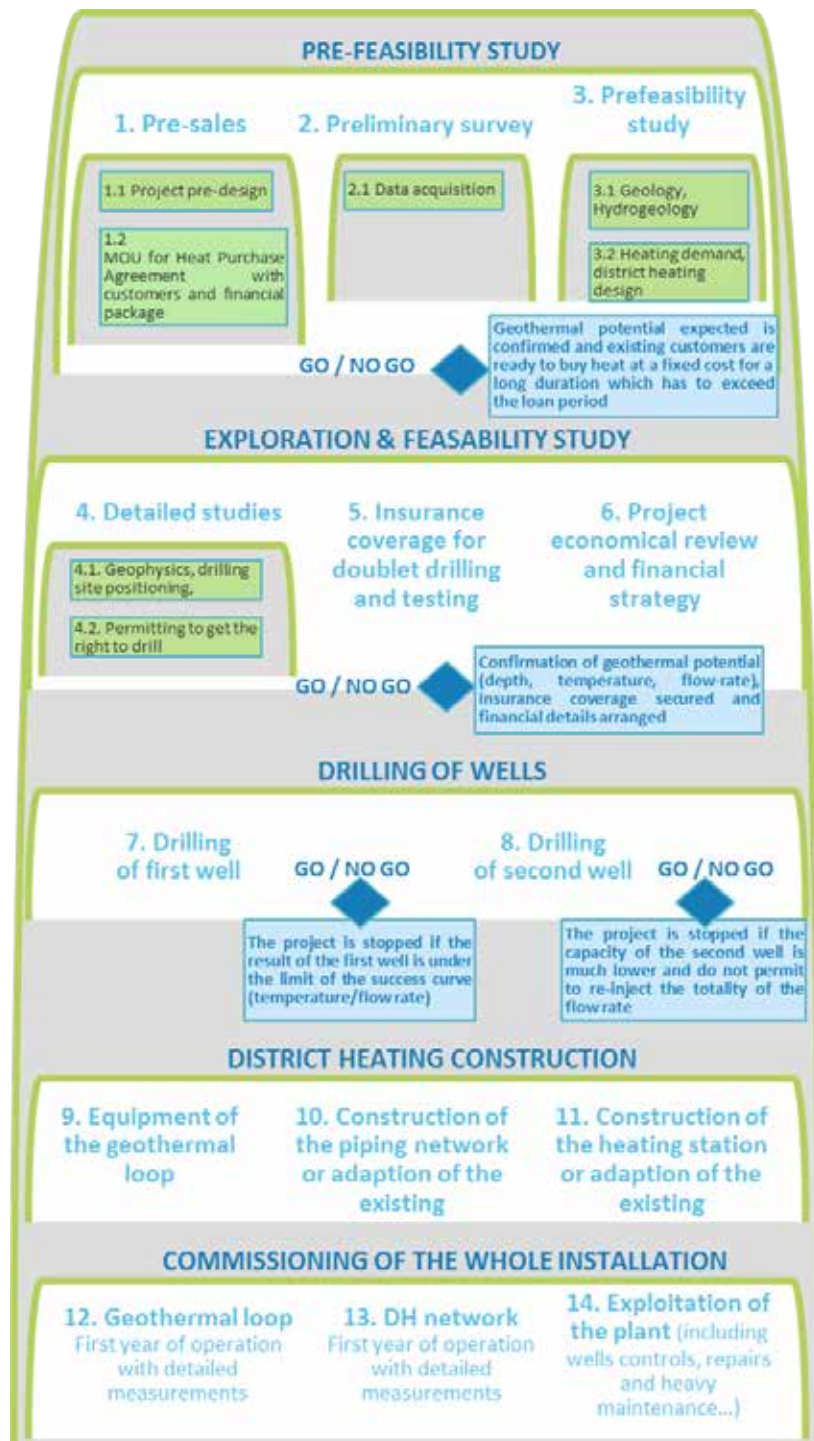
PRE-FEASIBILITY STUDY

1. Pre-sales

2. Preliminary survey

3. Prefeasibility study

1.1 Project pre-design

1.2 MOU for Heat Purchase Agreement with customers and financial package

2.1 Data acquisition

3.1 Geology, Hydrogeology

3.2 Heating demand, district heating design

GO / NO GO

Geothermal potential expected is confirmed and existing customers are ready to buy heat at a fixed cost for a long duration which has to exceed the loan period

EXPLORATION & FEASABILITY STUDY

4. Detailed studies

5. Insurance coverage for doublet drilling and testing

6. Project economical review and financial strategy

4.1. Geophysics, drilling site positioning,

4.2. Permitting to get the right to drill

GO / NO GO

Confirmation of geothermal potential (depth, temperature, flow-rate), insurance coverage secured and financial details arranged

DRILLING OF WELLS

7. Drilling of first well

GO / NO GO

8. Drilling of second well

GO / NO GO

The project is stopped if the result of the first well is under the limit of the success curve (temperature/flow rate)

The project is stopped if the capacity of the second well is much lower and do not permit to re-inject the totality of the flow rate

DISTRICT HEATING CONSTRUCTION

9. Equipment of the geothermal loop

10. Construction of the piping network or adaption of the existing

11. Construction of the heating station or adaption of the existing

COMMISSIONING OF THE WHOLE INSTALLATION

12. Geothermal loop
First year of operation with detailed measurements

13. DH network
First year of operation with detailed measurements

14. Exploitation of the plant (including wells controls, repairs and heavy maintenance...)